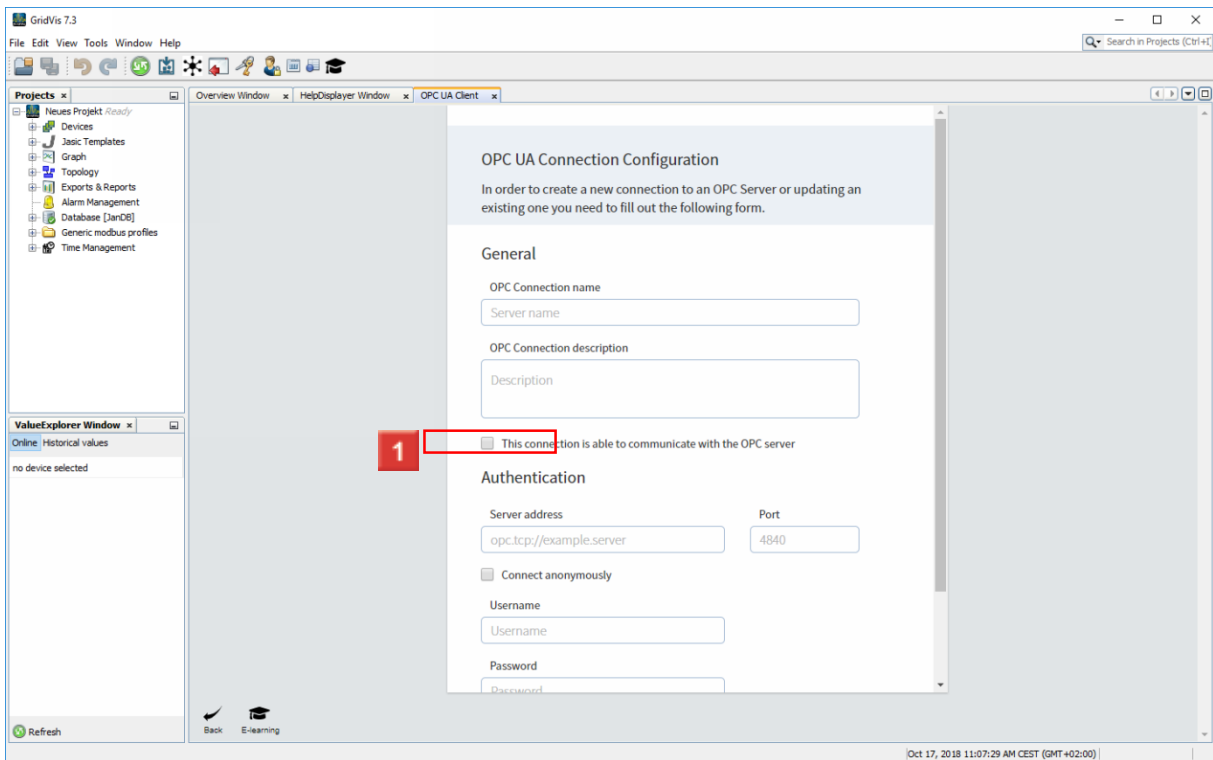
GridVis 7.3

File Edit View Tools Window Help

Search in Projects (Ctrl+I)

Projects ×

Neues Projekt Ready
Devices
Jasic Templates
Graph
Topology
Exports & Reports
Alarm Management
Database [JanDB]
Generic modbus profiles
Time Management

ValueExplorer Window ×

Online Historical values

no device selected

Refresh

Overview Window × HelpDisplayer Window × OPC UA Client ×

OPC UA Connection Configuration

In order to create a new connection to an OPC Server or updating an existing one you need to fill out the following form.

General

OPC Connection name

Server name

OPC Connection description

Description

1

This connection is able to communicate with the OPC server

Authentication

Server address

opc.tcp://example.server

Port

4840

Connect anonymously

Username

Username

Password

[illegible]

Back E-learning

Oct 17, 2018 11:07:29 AM CEST (GMT+02:00)